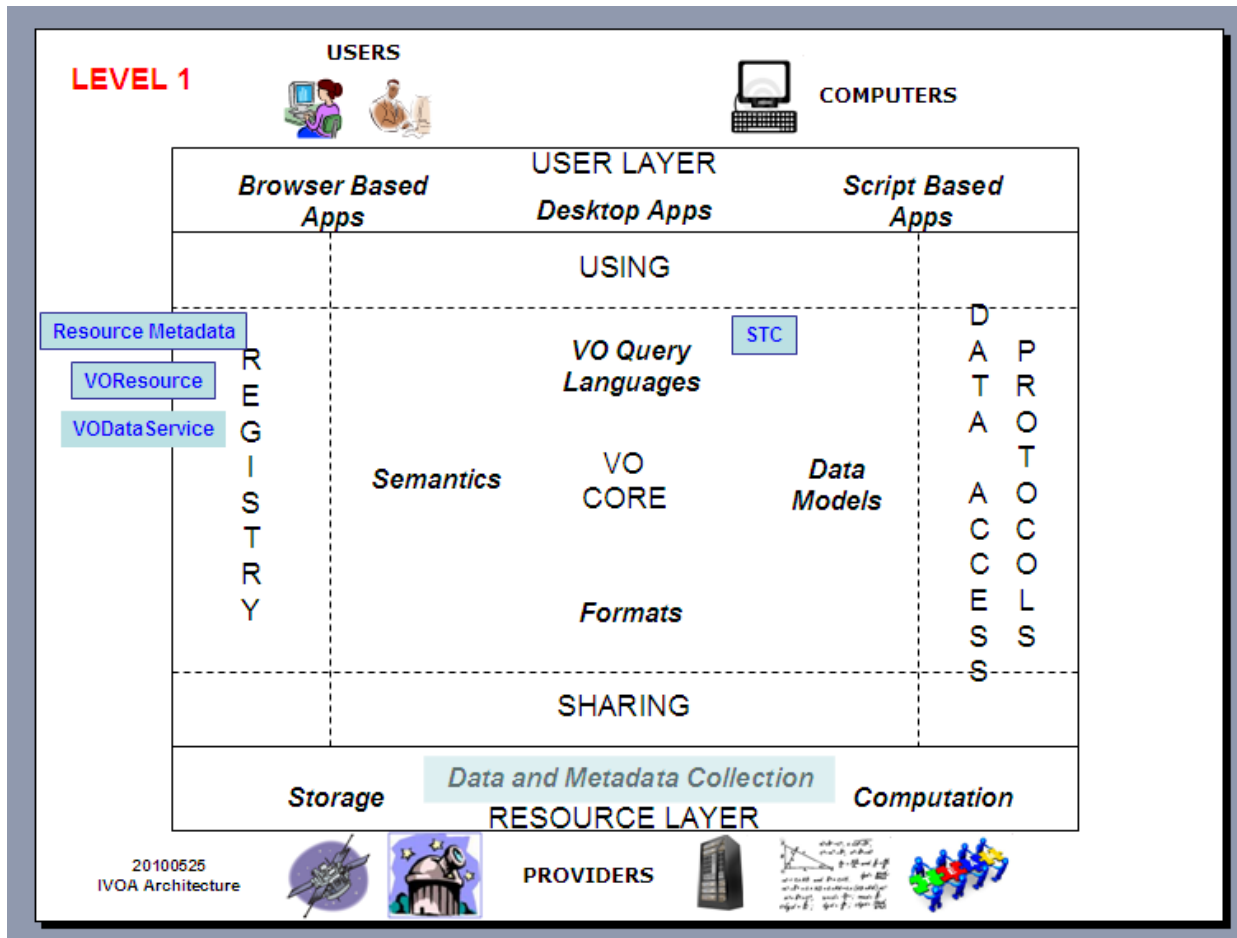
LEVEL 1

USERS

COMPUTERS

USER LAYER

Browser Based Apps

Desktop Apps

Script Based Apps

USING

Resource Metadata

VOResource

VODataService

REGISTRY

STC

VO Query Languages

Semantics

VO CORE

Data Models

Formats

DATA ACCESS

PROTOCOLS

SHARING

Data and Metadata Collection

Storage

Computation

RESOURCE LAYER

20100525
IVOA Architecture

PROVIDERS